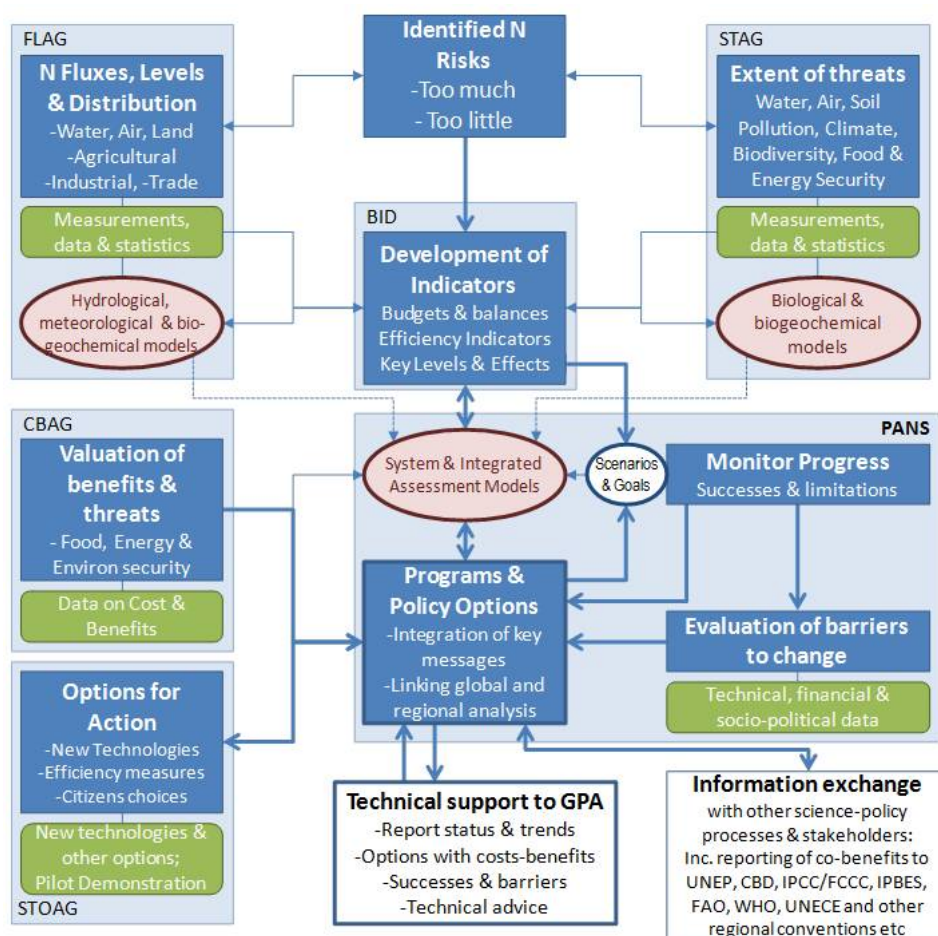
FLAG

N Fluxes, Levels & Distribution
-Water, Air, Land
-Agricultural
-Industrial, -Trade

Measurements, data & statistics

Hydrological, meteorological & biogeochemical models

Identified N Risks
-Too much
- Too little

STAG

Extent of threats
Water, Air, Soil Pollution, Climate, Biodiversity, Food & Energy Security

Measurements, data & statistics

Biological & biogeochemical models

BID

Development of Indicators
Budgets & balances
Efficiency Indicators
Key Levels & Effects

CBAG

Valuation of benefits & threats
- Food, Energy & Environ security

Data on Cost & Benefits

PANS

System & Integrated Assessment Models

Scenarios & Goals

Monitor Progress
Successes & limitations

Programs & Policy Options
-Integration of key messages
-Linking global and regional analysis

Evaluation of barriers to change

Technical, financial & socio-political data

Options for Action
-New Technologies
-Efficiency measures
-Citizens choices

New technologies & other options; Pilot Demonstration

STOAG

Technical support to GPA
-Report status & trends
-Options with costs-benefits
-Successes & barriers
-Technical advice

Information exchange
with other science-policy processes & stakeholders:
Inc. reporting of co-benefits to UNEP, CBD, IPCC/FCCC, IPBES, FAO, WHO, UNECE and other regional conventions etc